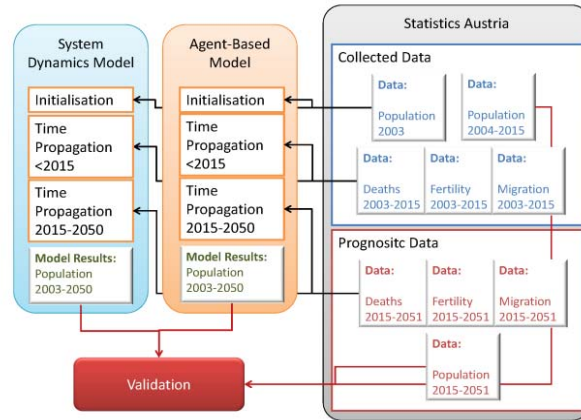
System Dynamics Model

Initialisation

Time Propagation <2015

Time Propagation 2015-2050

Model Results: Population 2003-2050

Agent-Based Model

Initialisation

Time Propagation <2015

Time Propagation 2015-2050

Model Results: Population 2003-2050

Statistics Austria

Collected Data

Data: Population 2003

Data: Population 2004-2015

Data: Deaths 2003-2015

Data: Fertility 2003-2015

Data: Migration 2003-2015

Prognositc Data

Data: Deaths 2015-2051

Data: Fertility 2015-2051

Data: Migration 2015-2051

Data: Population 2015-2051

Validation